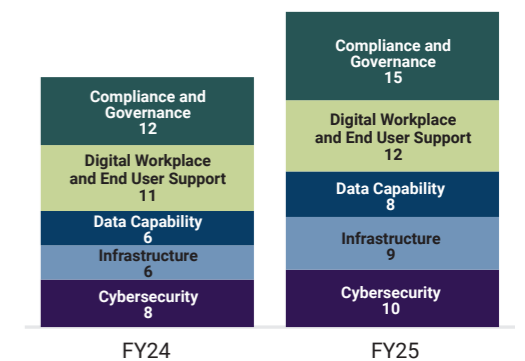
Compliance and Governance
12

Digital Workplace and End User Support
11

Data Capability
6

Infrastructure
6

Cybersecurity
8

FY24

Compliance and Governance
15

Digital Workplace and End User Support
12

Data Capability
8

Infrastructure
9

Cybersecurity
10

FY25